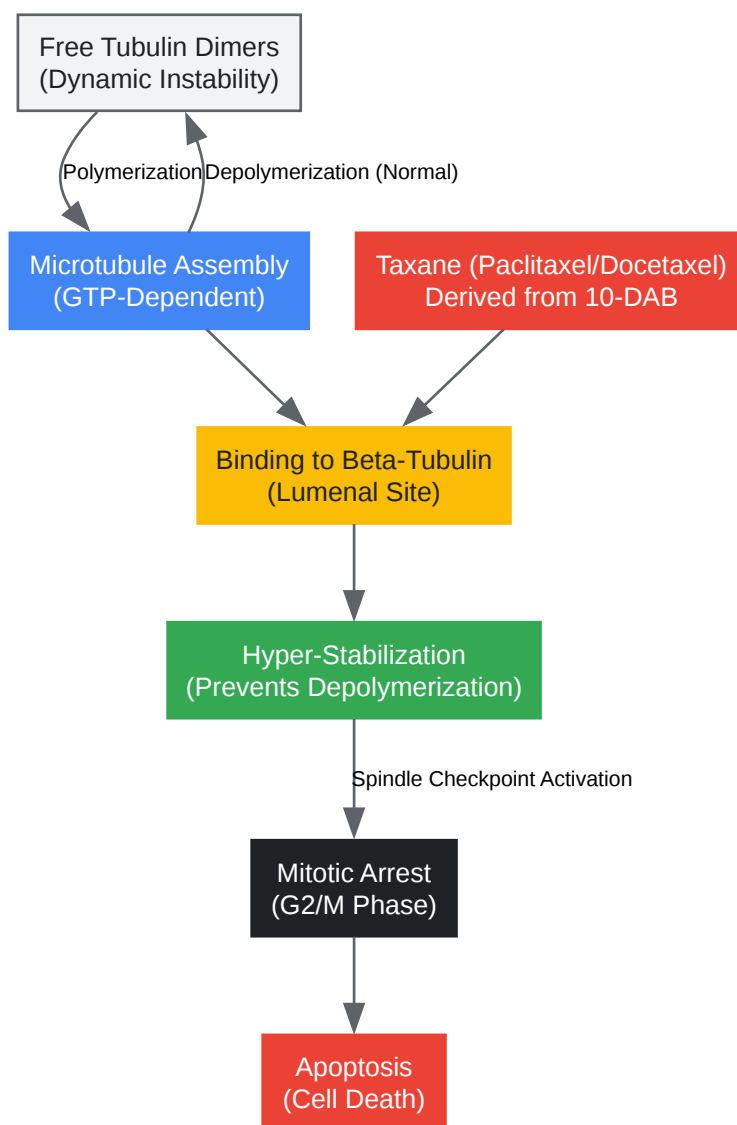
Free Tubulin Dimers
(Dynamic Instability)

Polymerization

Depolymerization (Normal)

Microtubule Assembly
(GTP-Dependent)

Taxane (Paclitaxel/Docetaxel)
Derived from 10-DAB

Binding to Beta-Tubulin
(Lumenal Site)

Hyper-Stabilization
(Prevents Depolymerization)

Spindle Checkpoint Activation

Mitotic Arrest
(G2/M Phase)

Apoptosis
(Cell Death)